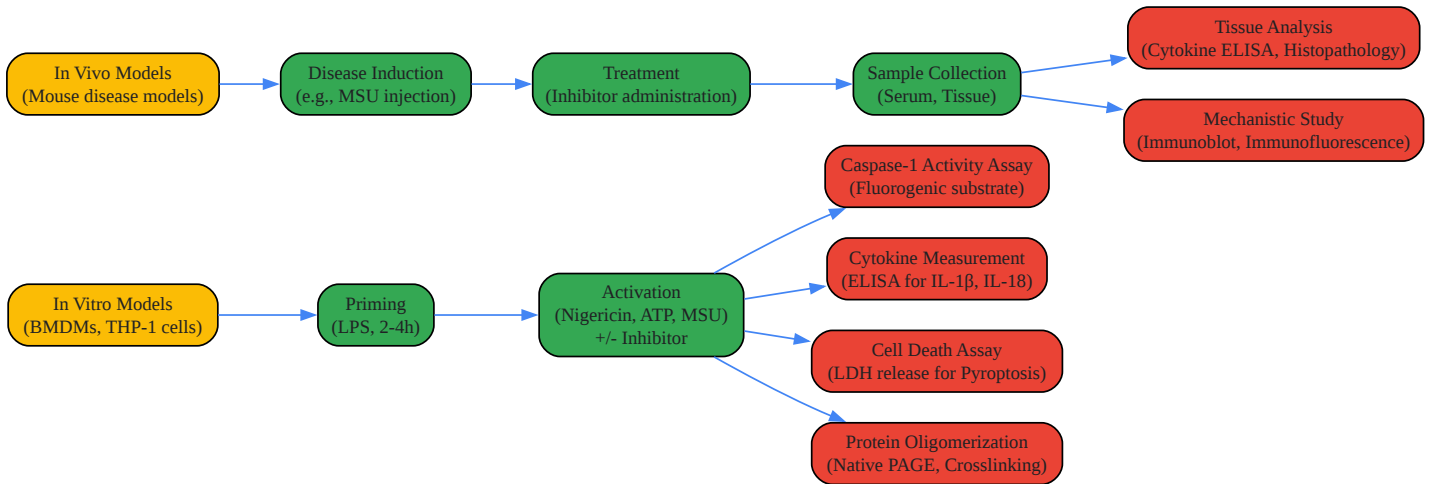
In Vivo Models
(Mouse disease models)

Disease Induction
(e.g., MSU injection)

Treatment
(Inhibitor administration)

Sample Collection
(Serum, Tissue)

Tissue Analysis
(Cytokine ELISA, Histopathology)

Mechanistic Study
(Immunoblot, Immunofluorescence)

In Vitro Models
(BMDMs, THP-1 cells)

Priming
(LPS, 2-4h)

Activation
(Nigericin, ATP, MSU)
+/- Inhibitor

Caspase-1 Activity Assay
(Fluorogenic substrate)

Cytokine Measurement
(ELISA for IL-1β, IL-18)

Cell Death Assay
(LDH release for Pyroptosis)

Protein Oligomerization
(Native PAGE, Crosslinking)